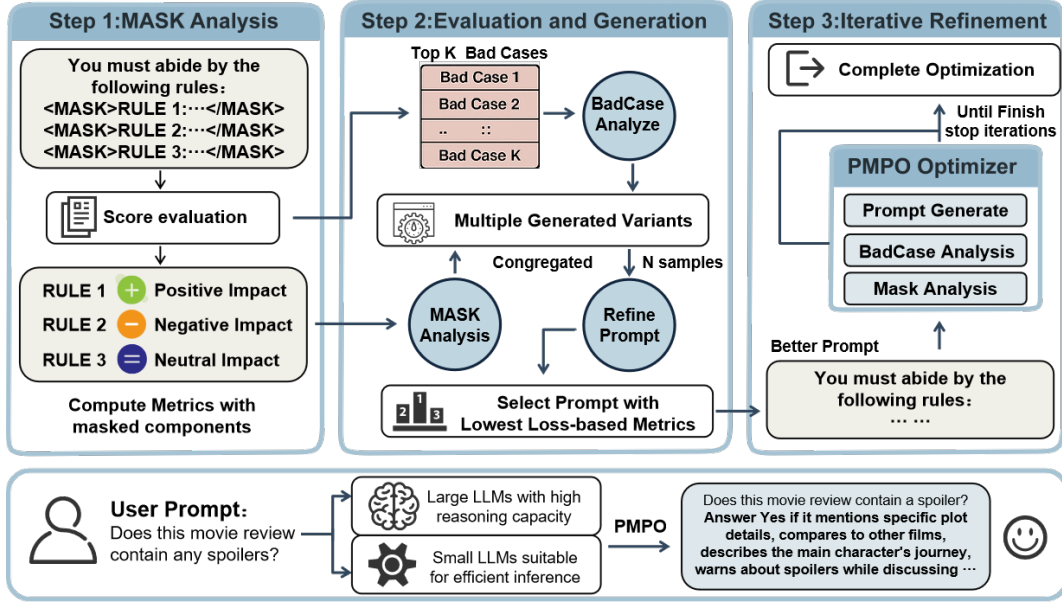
Step 1:MASK Analysis

You must abide by the following rules：
<MASK>RULE 1:···</MASK>
<MASK>RULE 2:···</MASK>
<MASK>RULE 3:···</MASK>

Score evaluation

RULE 1 + Positive Impact
RULE 2 − Negative Impact
RULE 3 = Neutral Impact

Compute Metrics with masked components

Step 2:Evaluation and Generation

Top K Bad Cases

Bad Case 1
Bad Case 2
.. ::
Bad Case K

BadCase Analyze

Multiple Generated Variants

Congregated

N samples

MASK Analysis

Refine Prompt

Select Prompt with Lowest Loss-based Metrics

Step 3:Iterative Refinement

Complete Optimization

Until Finish stop iterations

PMPO Optimizer

Prompt Generate
BadCase Analysis
Mask Analysis

Better Prompt

You must abide by the following rules：
··· ···

User Prompt：
Does this movie review contain any spoilers?

Large LLMs with high reasoning capacity

Small LLMs suitable for efficient inference

PMPO

Does this movie review contain a spoiler?
Answer Yes if it mentions specific plot details, compares to other films, describes the main character's journey, warns about spoilers while discussing ···